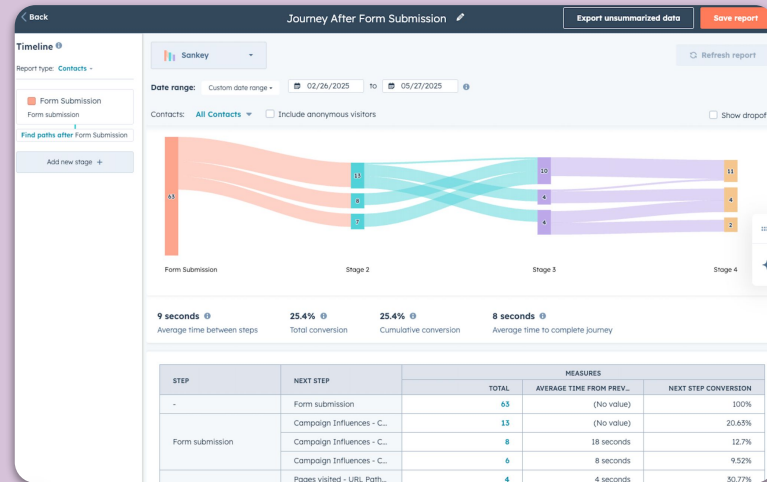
Back

Journey After Form Submission

Export unsummarized data

Save report

Timeline

Report type: Contacts

Form Submission

Form submission

Find paths after Form Submission

Add new stage +

Sankey

Refresh report

Date range: Custom date range 02/26/2025 to 05/27/2025

Contacts: All Contacts Include anonymous visitors

Show dropof

63

13

8

7

10

4

4

11

4

2

Form Submission

Stage 2

Stage 3

Stage 4

9 seconds
Average time between steps

25.4%
Total conversion

25.4%
Cumulative conversion

8 seconds
Average time to complete journey

| STEP | NEXT STEP | MEASURES | | |
|---|---|---|---|---|
| | | TOTAL | AVERAGE TIME FROM PREV... | NEXT STEP CONVERSION |
| - | Form submission | 63 | (No value) | 100% |
| Form submission | Campaign Influences - C... | 13 | (No value) | 20.63% |
| | Campaign Influences - C... | 8 | 18 seconds | 12.7% |
| | Campaign Influences - C... | 6 | 8 seconds | 9.52% |
| | Pages visited - URL Path... | 4 | 4 seconds | 30.77% |